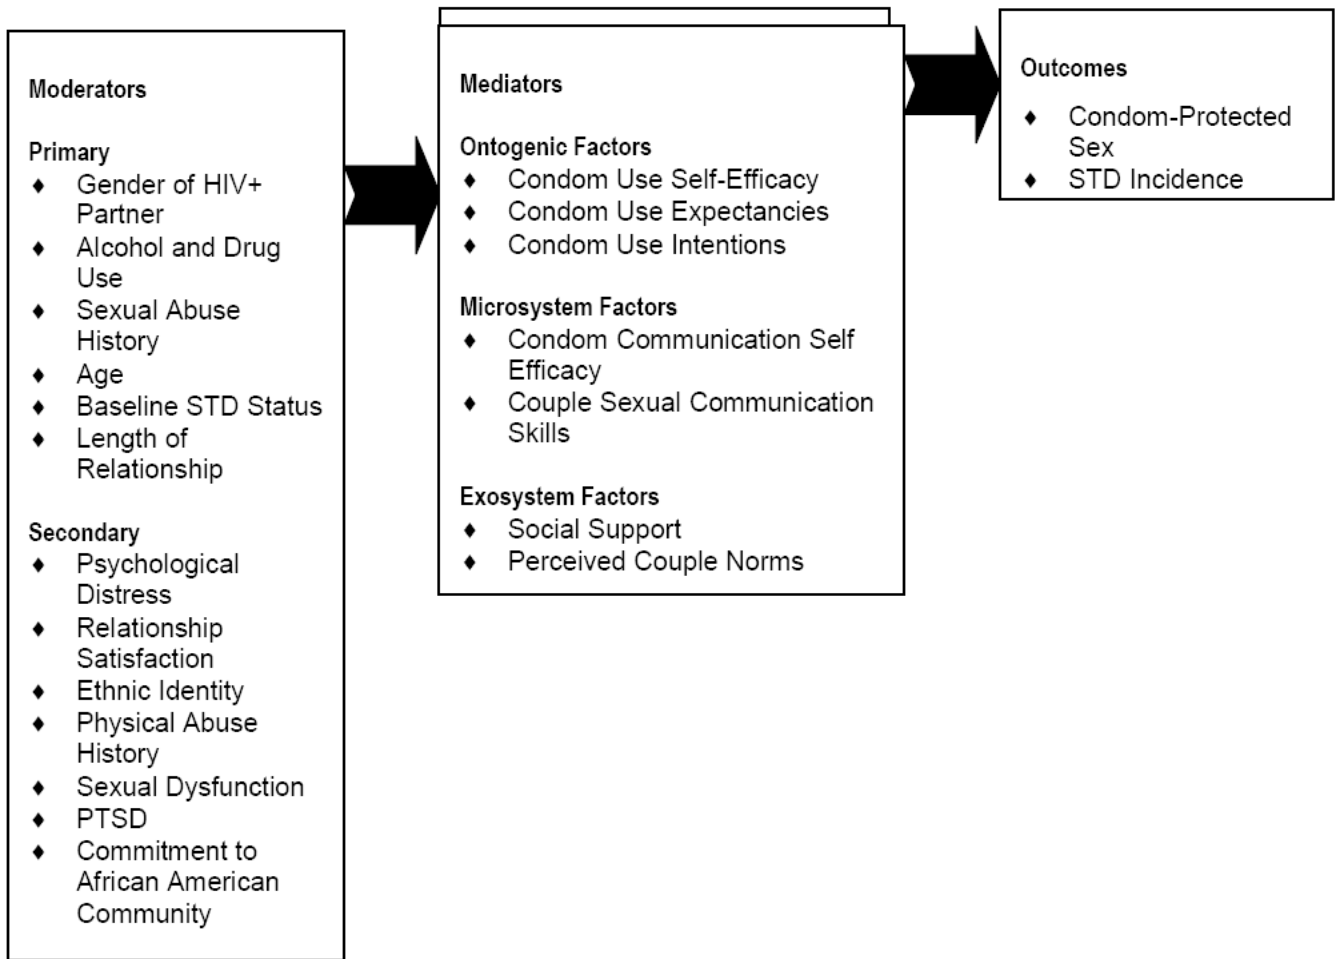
Moderators

Primary
♦ Gender of HIV+ Partner
♦ Alcohol and Drug Use
♦ Sexual Abuse History
♦ Age
♦ Baseline STD Status
♦ Length of Relationship

Secondary
♦ Psychological Distress
♦ Relationship Satisfaction
♦ Ethnic Identity
♦ Physical Abuse History
♦ Sexual Dysfunction
♦ PTSD
♦ Commitment to African American Community

Mediators

Ontogenic Factors
♦ Condom Use Self-Efficacy
♦ Condom Use Expectancies
♦ Condom Use Intentions

Microsystem Factors
♦ Condom Communication Self Efficacy
♦ Couple Sexual Communication Skills

Exosystem Factors
♦ Social Support
♦ Perceived Couple Norms

Outcomes
♦ Condom-Protected Sex
♦ STD Incidence